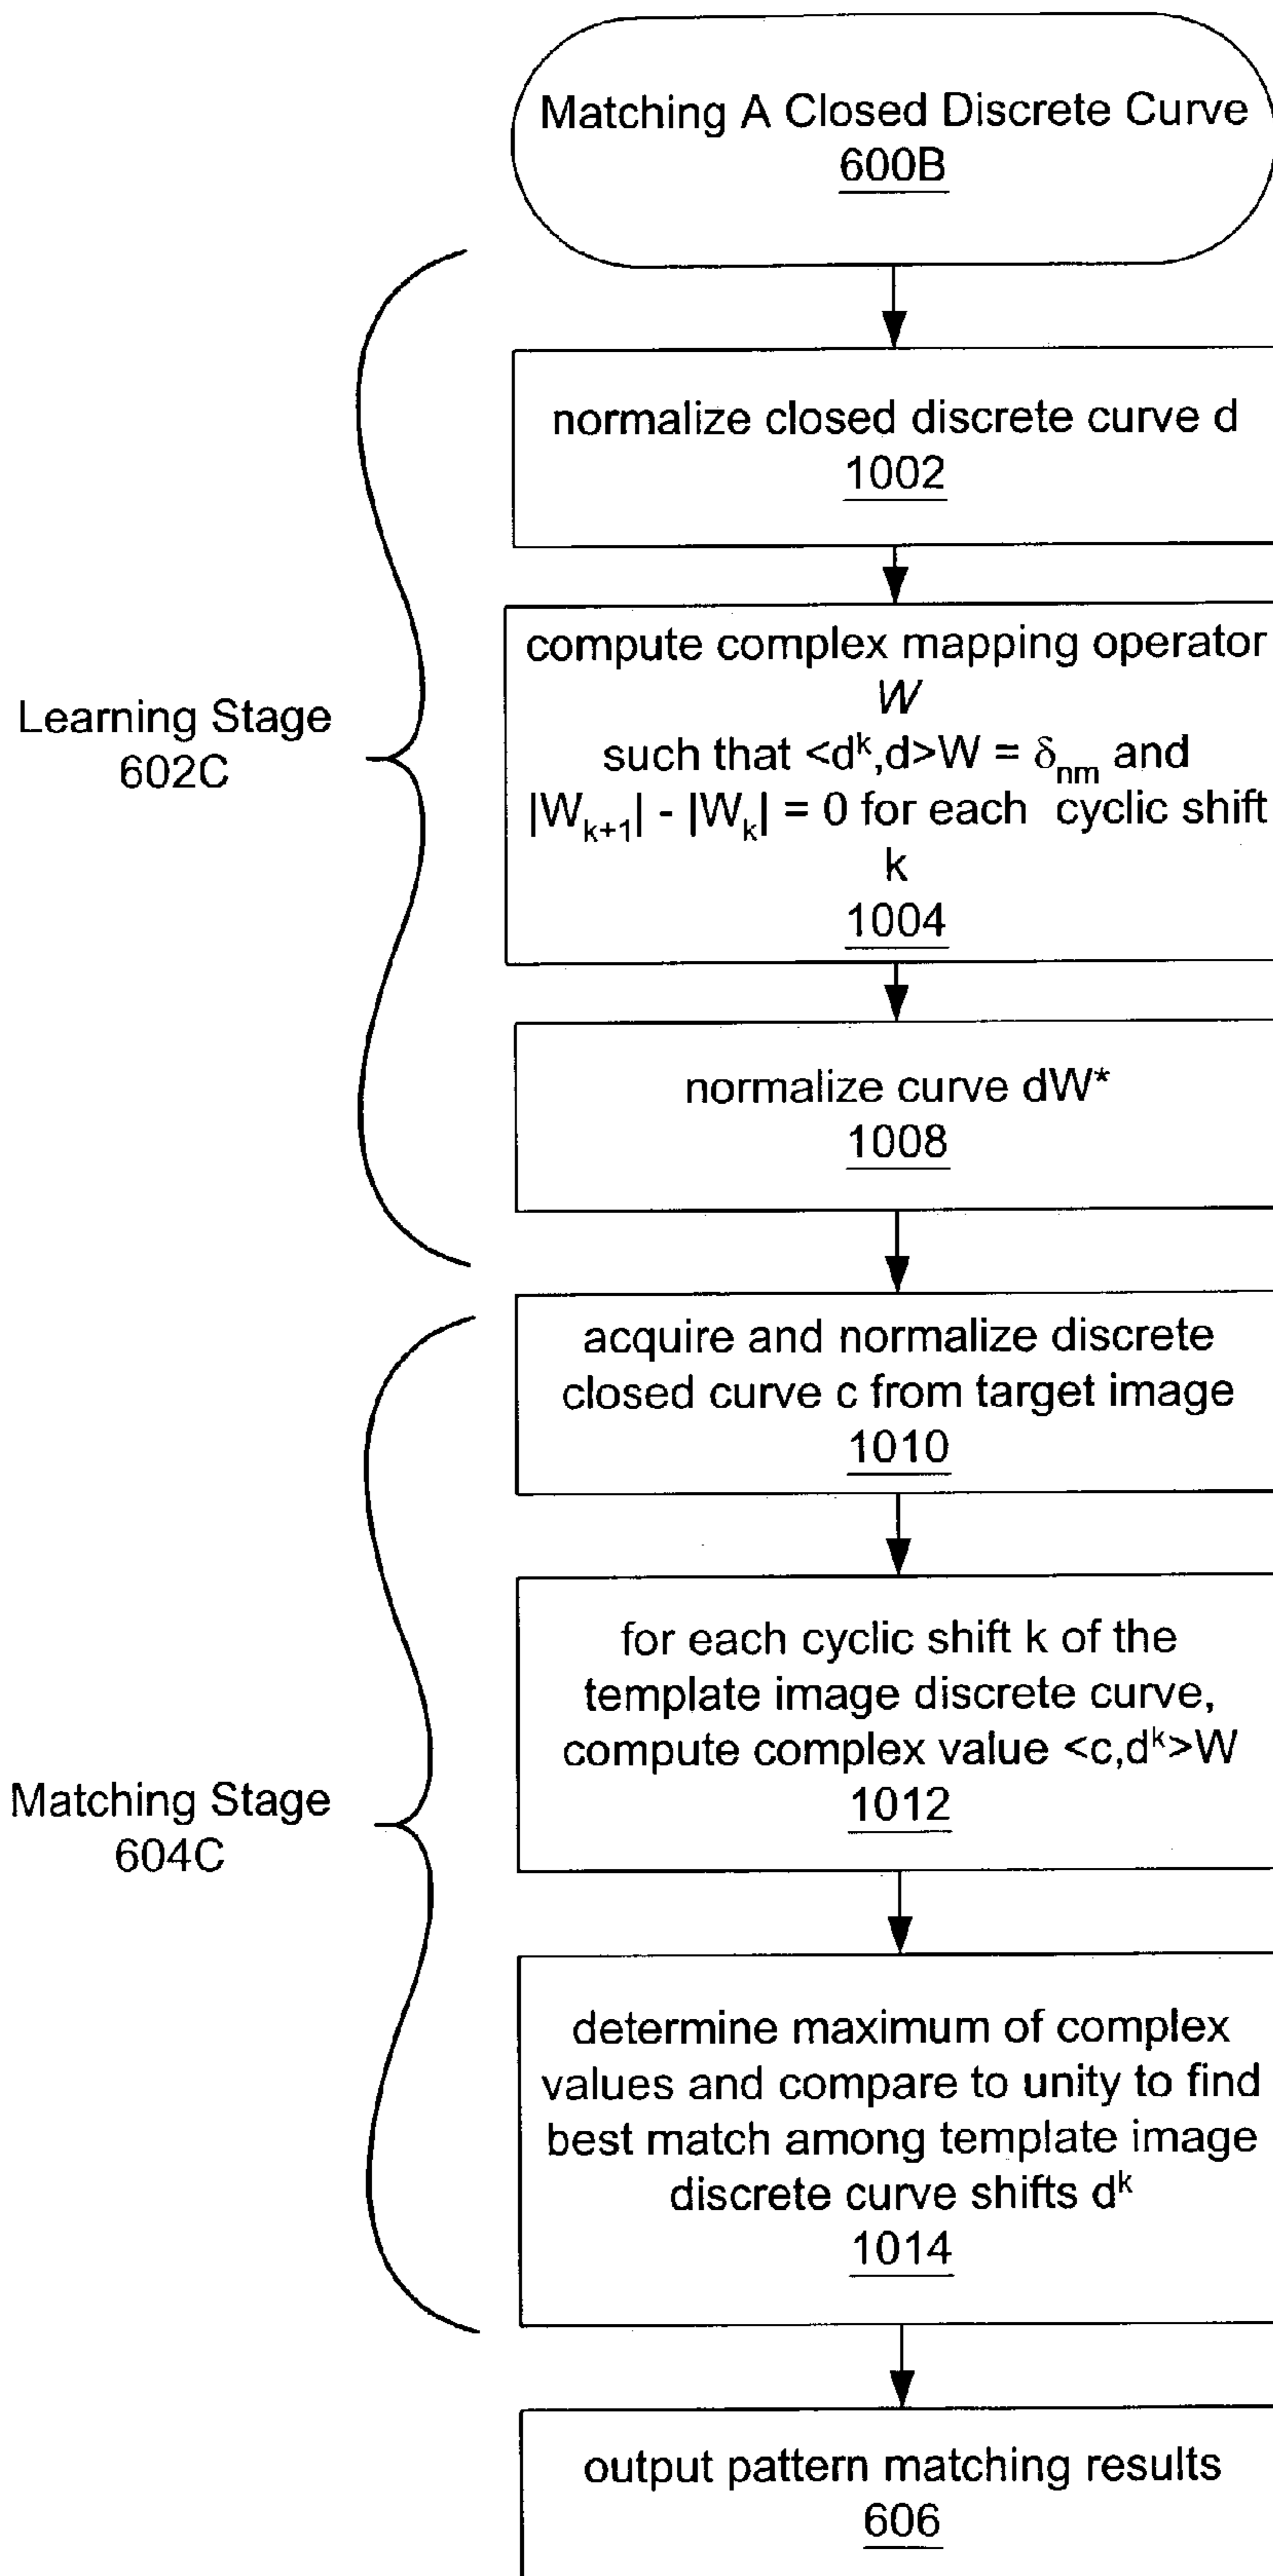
Matching A Closed Discrete Curve
600B

Learning Stage
602C

normalize closed discrete curve d
1002

compute complex mapping operator
$W$
such that $<d^k,d>W = \delta_{nm}$ and
$|W_{k+1}| - |W_k| = 0$ for each cyclic shift k
1004

normalize curve dW*
1008

Matching Stage
604C

acquire and normalize discrete closed curve c from target image
1010

for each cyclic shift k of the template image discrete curve, compute complex value $<c,d^k>W$
1012

determine maximum of complex values and compare to unity to find best match among template image discrete curve shifts $d^k$
1014

output pattern matching results
606